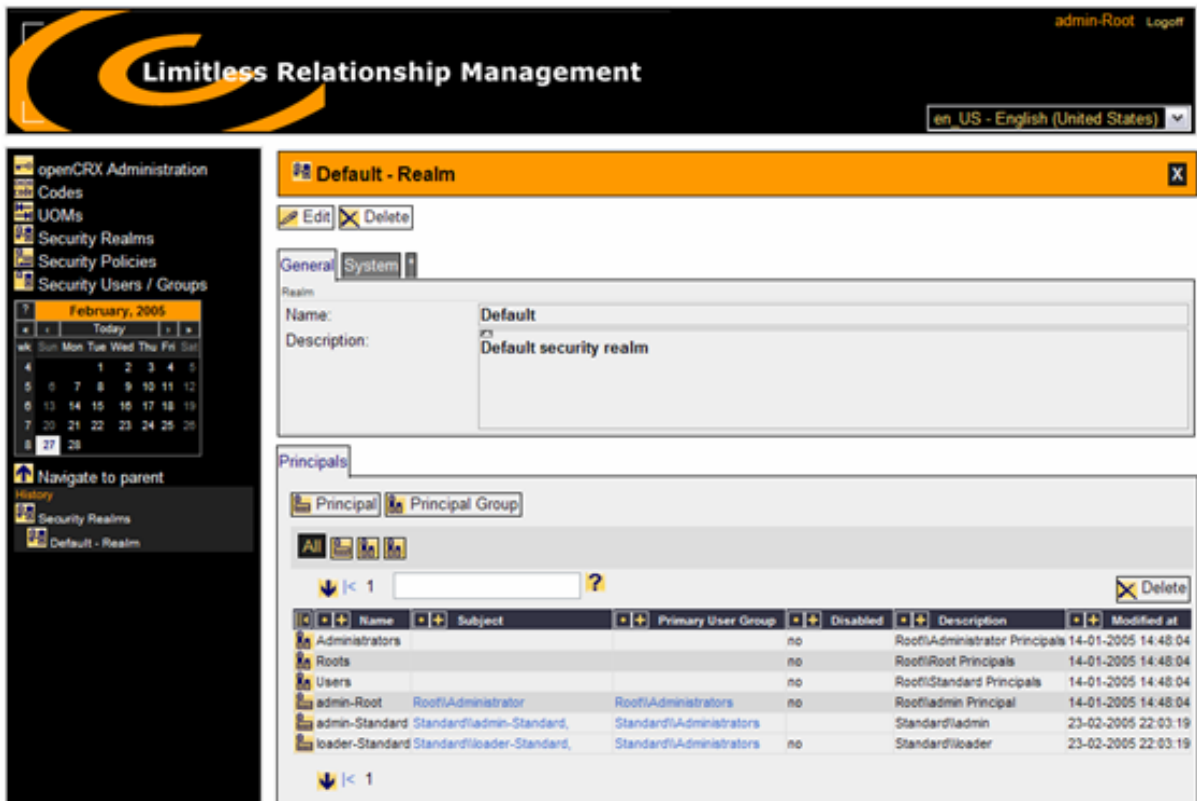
admin-Root Logoff

Limitless Relationship Management

en_US - English (United States)

openCRX Administration
Codes
UOMs
Security Realms
Security Policies
Security Users / Groups

?
February, 2005
« ‹ Today › »

| wk | Sun | Mon | Tue | Wed | Thu | Fri | Sat |
|---|---|---|---|---|---|---|---|
| 4 | | | 1 | 2 | 3 | 4 | 5 |
| 5 | 6 | 7 | 8 | 9 | 10 | 11 | 12 |
| 6 | 13 | 14 | 15 | 16 | 17 | 18 | 19 |
| 7 | 20 | 21 | 22 | 23 | 24 | 25 | 26 |
| 8 | 27 | 28 | | | | | |

Navigate to parent
History
Security Realms
Default - Realm

Default - Realm
X

Edit Delete

General System

Realm
Name: Default
Description: Default security realm

Principals

Principal Principal Group

All

|< 1
?
Delete

| Name | Subject | Primary User Group | Disabled | Description | Modified at |
|---|---|---|---|---|---|
| Administrators | | | no | Root\\Administrator Principals | 14-01-2005 14:48:04 |
| Roots | | | no | Root\\Root Principals | 14-01-2005 14:48:04 |
| Users | | | no | Root\\Standard Principals | 14-01-2005 14:48:04 |
| admin-Root | Root\\Administrator | Root\\Administrators | no | Root\\admin Principal | 14-01-2005 14:48:04 |
| admin-Standard | Standard\\admin-Standard, | Standard\\Administrators | | Standard\\admin | 23-02-2005 22:03:19 |
| loader-Standard | Standard\\loader-Standard, | Standard\\Administrators | no | Standard\\loader | 23-02-2005 22:03:19 |

|< 1